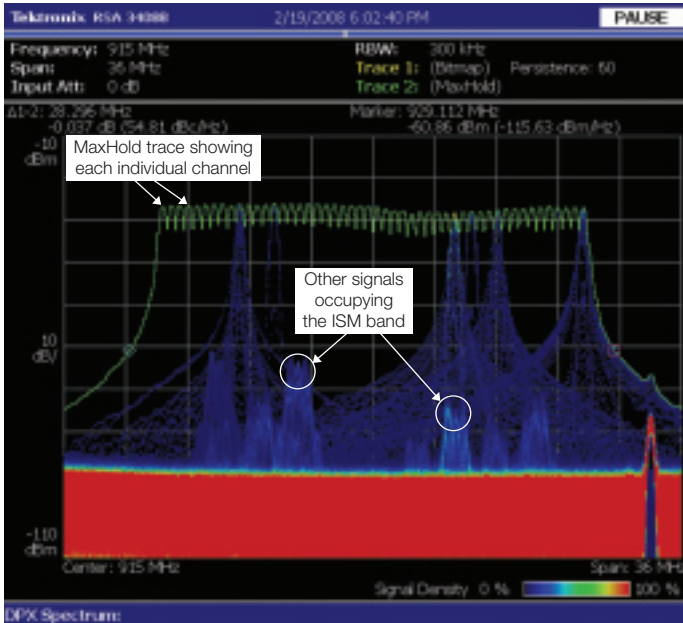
Tektronix RSA 3408B 2/19/2008 6:02:40 PM PAUSE

Frequency: 915 MHz
Span: 36 MHz
Input Att: 0 dB

RBW: 300 kHz
Trace 1: (Bitmap) Persistence: 50
Trace 2: (MaxHold)

Δ1-2: 28.296 MHz
-0.037 dB (54.81 dBc/Hz)

Marker: 929.112 MHz
-60.86 dBm (-115.63 dBm/Hz)

-10 dBm

MaxHold trace showing each individual channel

Other signals occupying the ISM band

10 dB/

-110 dBm

Center: 915 MHz

Span: 36 MHz

Signal Density 0 % 100 %

DPX Spectrum: